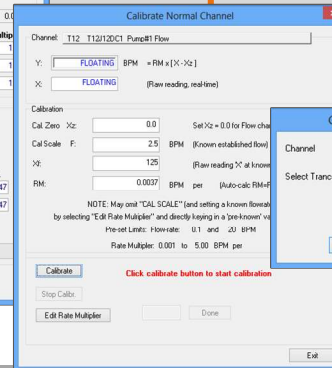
Calibrate Normal Channel

Channel: T12 T12/12DC1 Pump#1 Flow

Y: FLOATING BPM = RM x [X - Xz]

X: FLOATING (Raw reading, real-time)

Calibration

Cal Zero Xz: 0.0 Set Xz = 0.0 for Flow cha

Cal Scale F: 2.5 BPM (Known established flow)

Xf: 125 (Raw reading X at known

RM: 0.0037 BPM per (Auto-calc RM=F

NOTE: May omit "CAL SCALE" (and setting a known flowrate by selecting "Edit Rate Multiplier" and directly keying in a 'pre-known' va

Pre-set Limits: Flow-rate: 0.1 and 20 BPM

Rate Multiplier: 0.001 to 5.00 BPM per

Calibrate

Click calibrate button to start calibration

Stop Calibr.

Edit Rate Multiplier

Done

Exit

C

Channel

Select Tranc

ltip

1

1

47

47

I